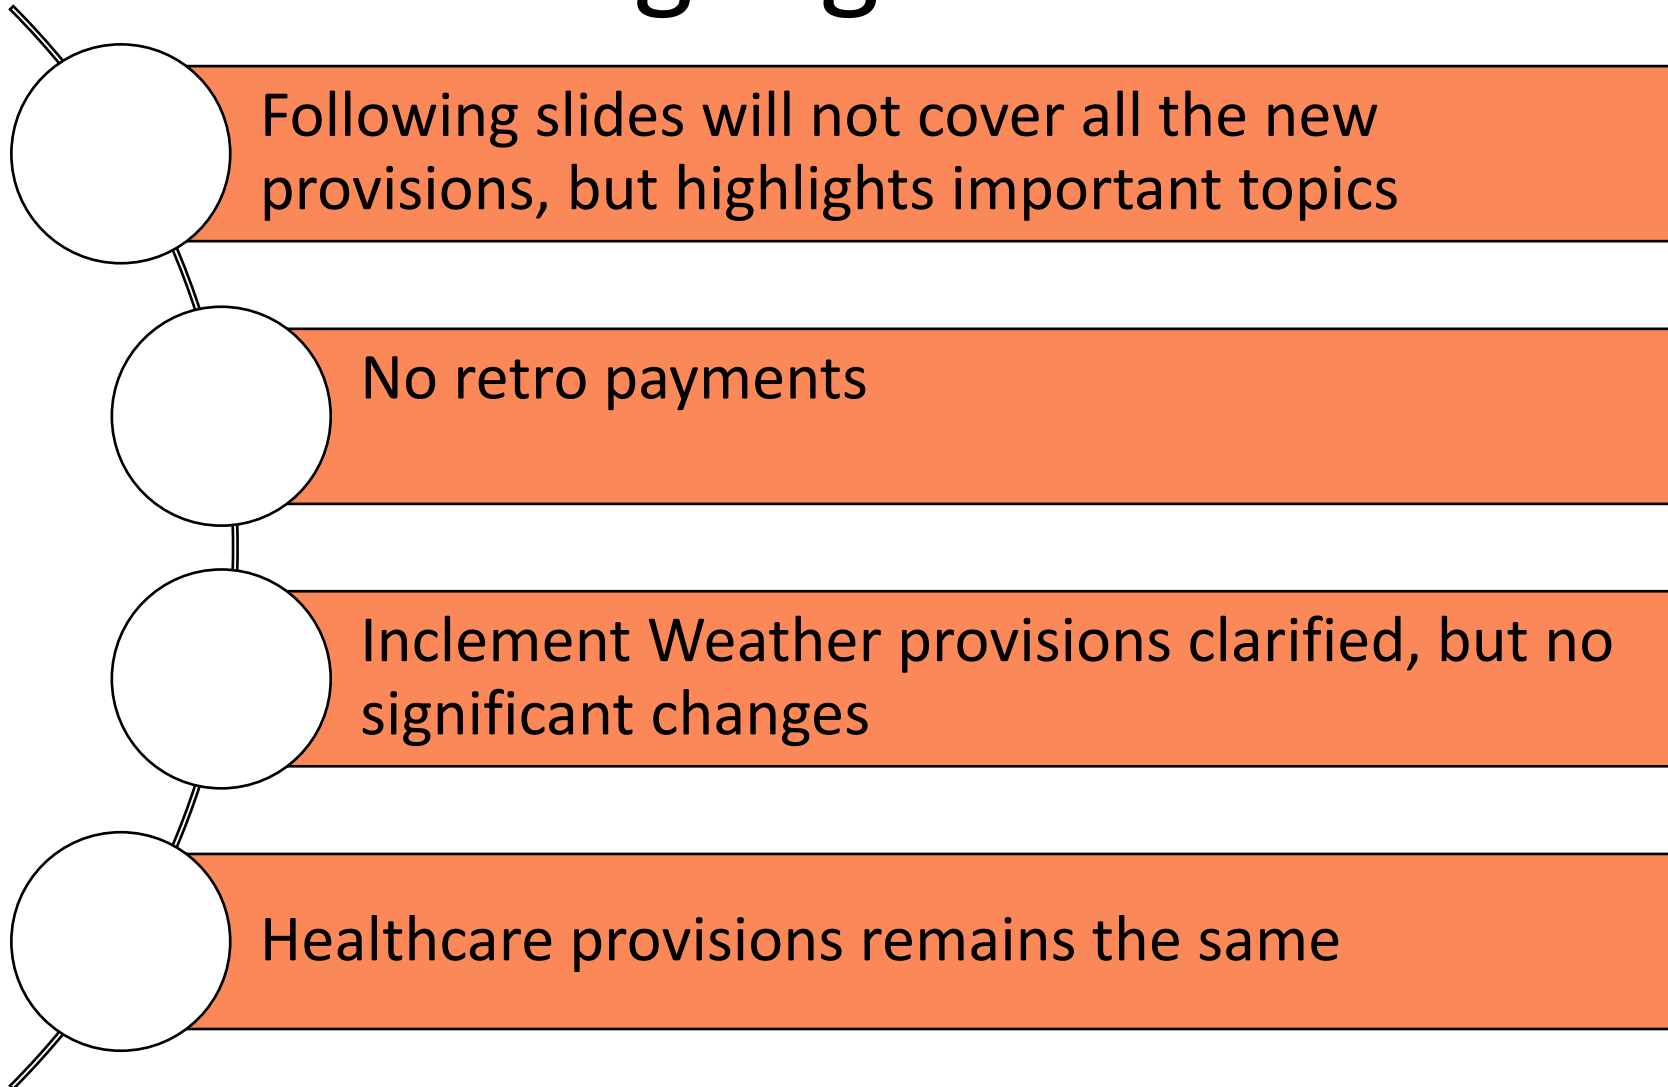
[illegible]

Following slides will not cover all the new provisions, but highlights important topics

No retro payments

Inclement Weather provisions clarified, but no significant changes

Healthcare provisions remains the same